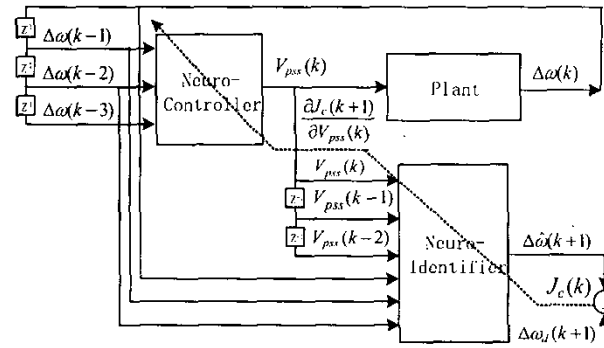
$z^{-1}$ $\Delta\omega(k-1)$
$z^{-1}$ $\Delta\omega(k-2)$
$z^{-1}$ $\Delta\omega(k-3)$
Neuro-Controller
$V_{pss}(k)$
Plant
$\Delta\omega(k)$
$\frac{\partial J_c(k+1)}{\partial V_{pss}(k)}$
$V_{pss}(k)$
$z^{-1}$ $V_{pss}(k-1)$
$z^{-1}$ $V_{pss}(k-2)$
Neuro-Identifier
$\Delta\hat{\omega}(k+1)$
$J_c(k)$
$\Delta\omega_d(k+1)$